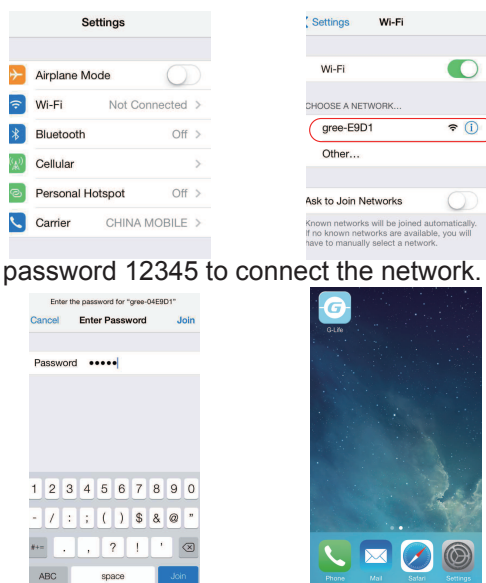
Settings

Airplane Mode

Wi-Fi Not Connected >

Bluetooth Off >

Cellular >

Personal Hotspot Off >

Carrier CHINA MOBILE >

< Settings Wi-Fi

Wi-Fi

CHOOSE A NETWORK...

gree-E9D1

Other...

Ask to Join Networks

Known networks will be joined automatically. If no known networks are available, you will have to manually select a network.

password 12345 to connect the network.

Enter the password for "gree-04E9D1"

Cancel Enter Password Join

Password •••••

1 2 3 4 5 6 7 8 9 0

- / : ; ( ) $ & @ "

#+= . , ? ! '

ABC space Join

G-Life

Phone Mail Safari Settings